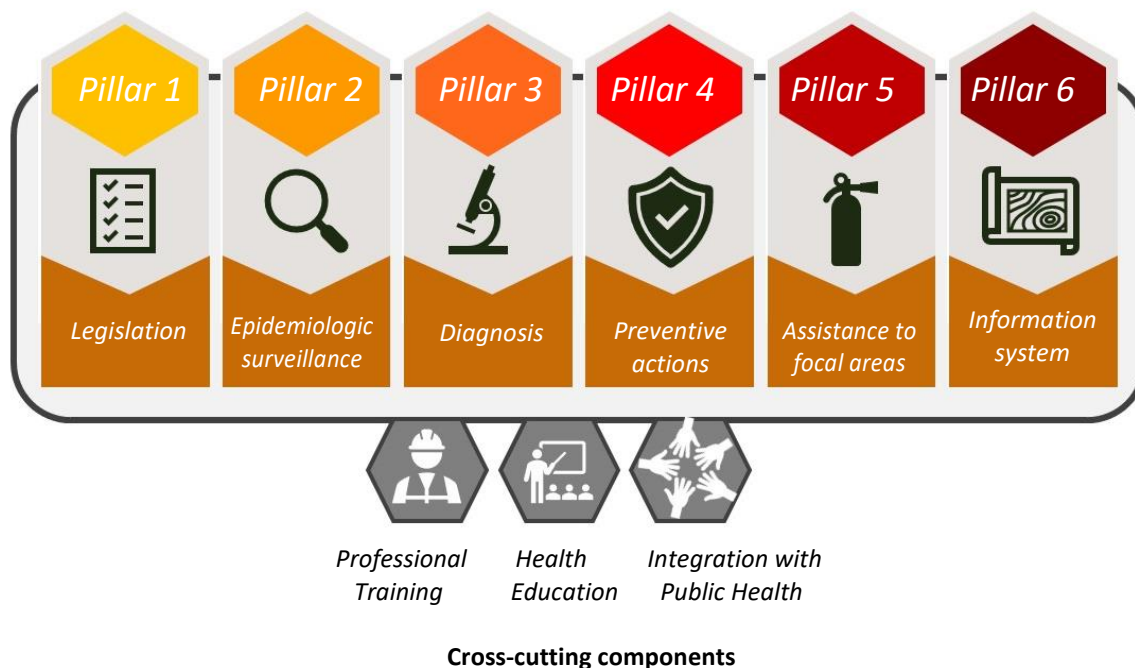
Pillar 1

Legislation

Pillar 2

Epidemiologic surveillance

Pillar 3

Diagnosis

Pillar 4

Preventive actions

Pillar 5

Assistance to focal areas

Pillar 6

Information system

Professional Training

Health Education

Integration with Public Health

**Cross-cutting components**